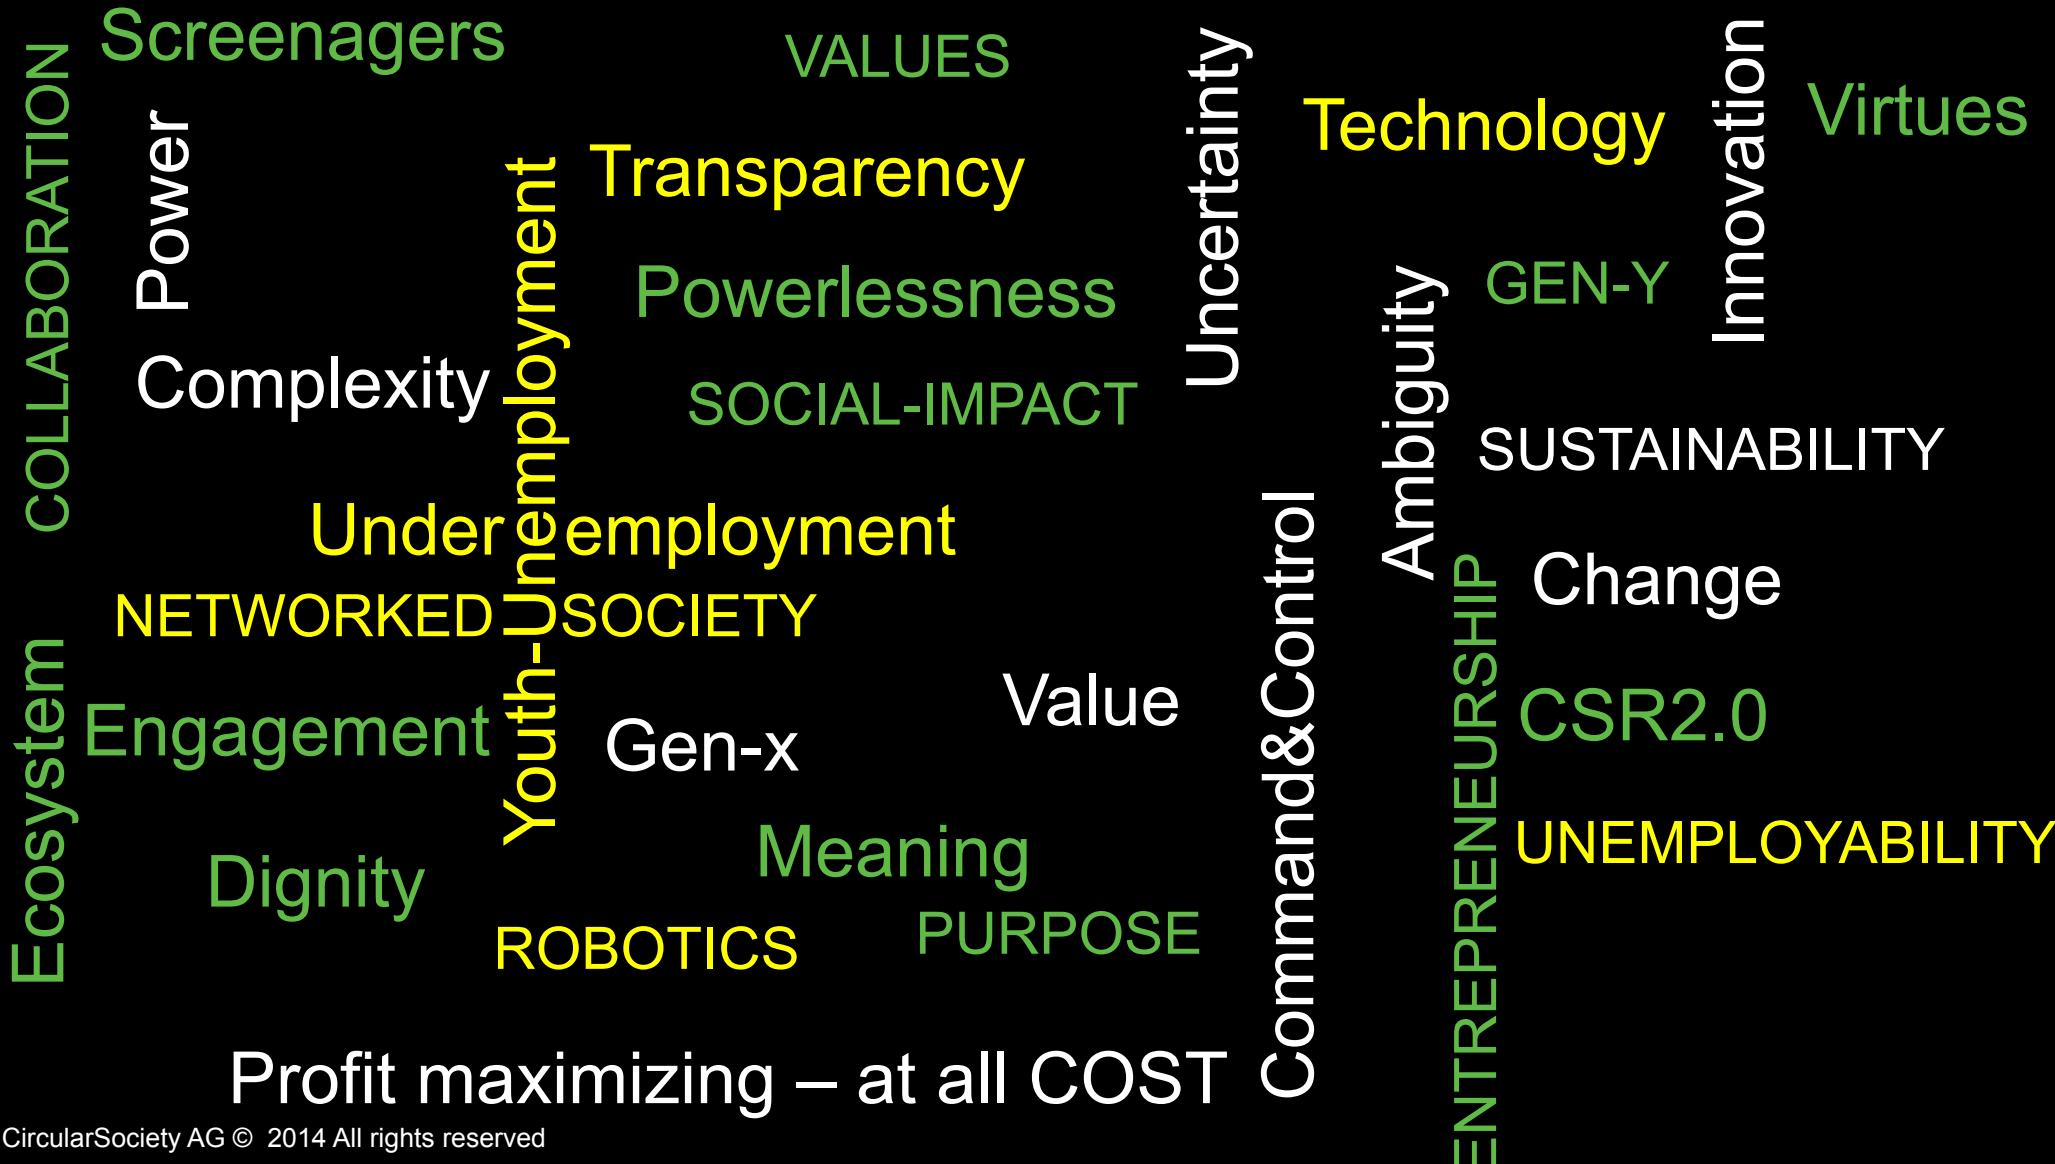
Screenagers

VALUES

COLLABORATION

Power

Transparency

Uncertainty

Technology

Innovation

Virtues

Powerlessness

GEN-Y

Complexity

Youth-Unemployment

SOCIAL-IMPACT

Ambiguity

SUSTAINABILITY

Under employment

Command&Control

Change

NETWORKED SOCIETY

ENTREPRENEURSHIP

Ecosystem

Engagement

Value

CSR2.0

Gen-x

UNEMPLOYABILITY

Meaning

Dignity

PURPOSE

ROBOTICS

Profit maximizing – at all COST

CircularSociety AG © 2014 All rights reserved